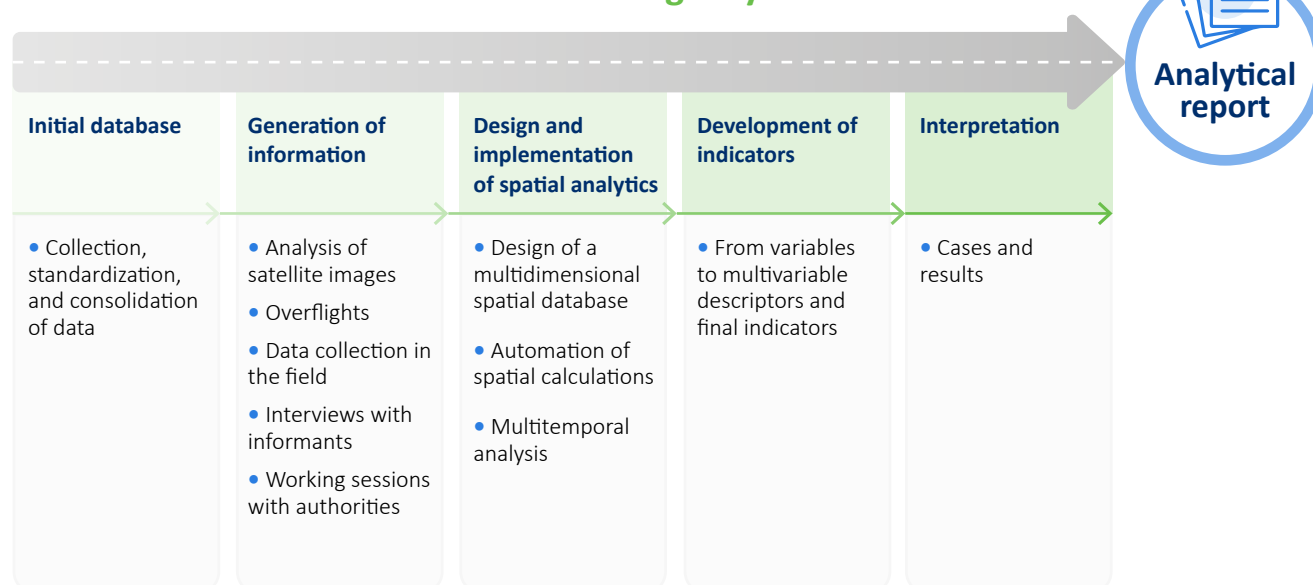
Analytical report

Initial database

• Collection, standardization, and consolidation of data

Generation of information

• Analysis of satellite images

• Overflights

• Data collection in the field

• Interviews with informants

• Working sessions with authorities

Design and implementation of spatial analytics

• Design of a multidimensional spatial database

• Automation of spatial calculations

• Multitemporal analysis

Development of indicators

• From variables to multivariable descriptors and final indicators

Interpretation

• Cases and results